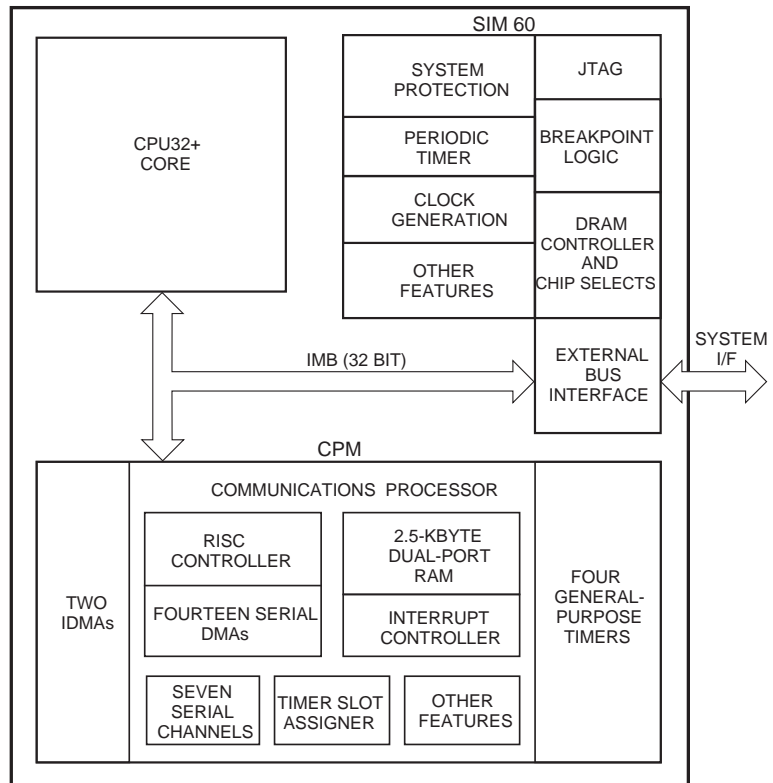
SIM 60

CPU32+ CORE

SYSTEM PROTECTION

JTAG

PERIODIC TIMER

BREAKPOINT LOGIC

CLOCK GENERATION

DRAM CONTROLLER AND CHIP SELECTS

OTHER FEATURES

SYSTEM I/F

IMB (32 BIT)

EXTERNAL BUS INTERFACE

CPM

COMMUNICATIONS PROCESSOR

TWO IDMAs

RISC CONTROLLER

FOURTEEN SERIAL DMAs

2.5-KBYTE DUAL-PORT RAM

INTERRUPT CONTROLLER

FOUR GENERAL-PURPOSE TIMERS

SEVEN SERIAL CHANNELS

TIMER SLOT ASSIGNER

OTHER FEATURES